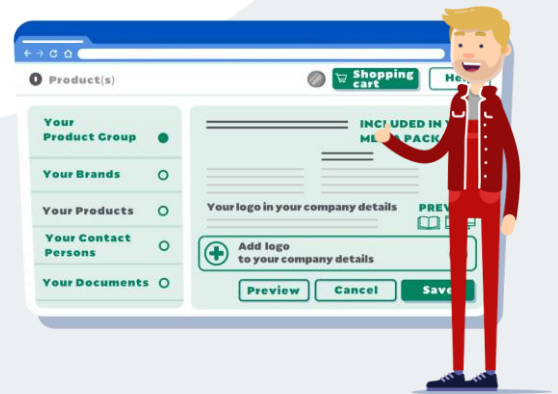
Product(s)

Shopping cart

He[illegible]

Your Product Group

Your Brands

Your Products

Your Contact Persons

Your Documents

INCLUDED IN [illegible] ME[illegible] PACK

Your logo in your company details

PREV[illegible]

Add logo to your company details

Preview

Cancel

Sav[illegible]